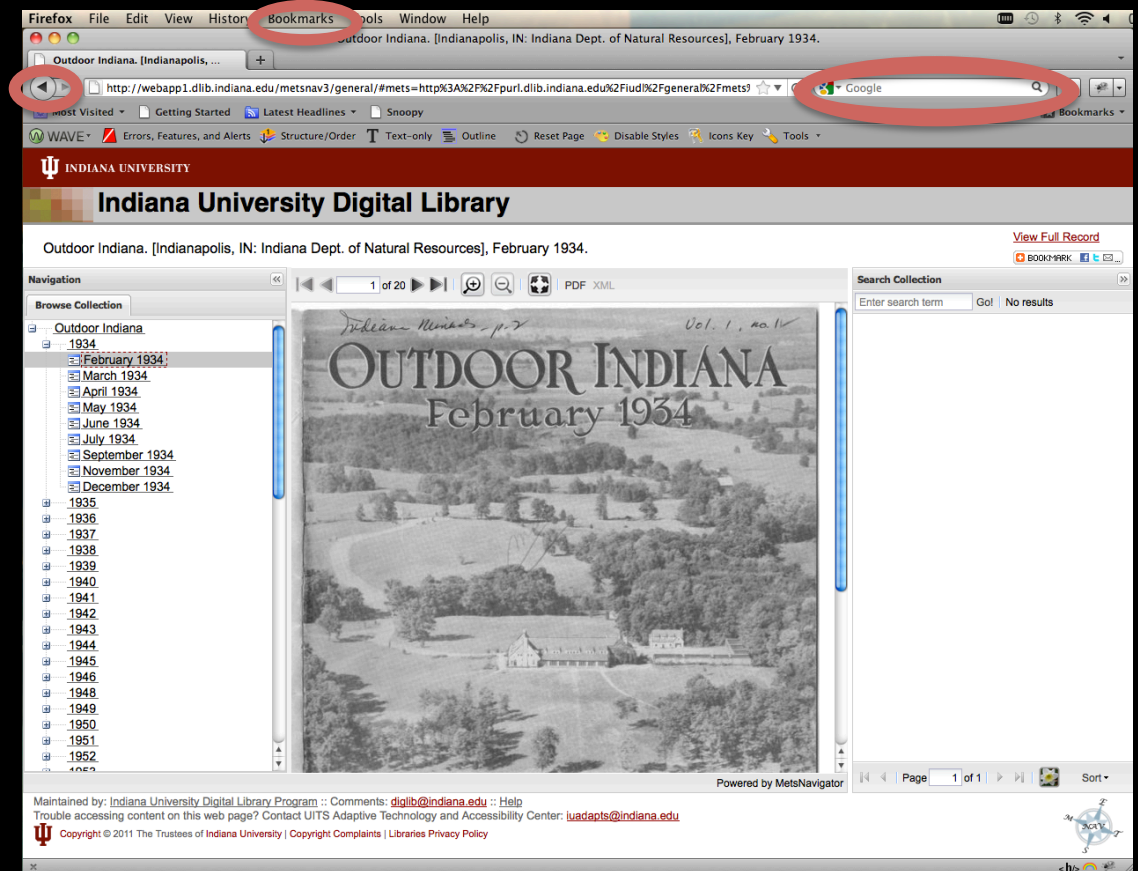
Firefox File Edit View History Bookmarks Tools Window Help

Outdoor Indiana. [Indianapolis, IN: Indiana Dept. of Natural Resources], February 1934.

Outdoor Indiana. [Indianapolis, ...

http://webapp1.dlib.indiana.edu/metsnav3/general/#mets=http%3A%2F%2Fpurl.dlib.indiana.edu%2Fiudl%2Fgeneral%2Fmets%

Google

Most Visited Getting Started Latest Headlines Snoopy Bookmarks

WAVE Errors, Features, and Alerts Structure/Order Text-only Outline Reset Page Disable Styles Icons Key Tools

INDIANA UNIVERSITY

Indiana University Digital Library

Outdoor Indiana. [Indianapolis, IN: Indiana Dept. of Natural Resources], February 1934.

View Full Record

BOOKMARK

Navigation

Browse Collection

Outdoor Indiana
1934
February 1934
March 1934
April 1934
May 1934
June 1934
July 1934
September 1934
November 1934
December 1934
1935
1936
1937
1938
1939
1940
1941
1942
1943
1944
1945
1946
1948
1949
1950
1951
1952

1 of 20 PDF XML

Indiana Minerals p.7 Vol. 1, no. 1V

OUTDOOR INDIANA
February 1934

Powered by MetsNavigator

Search Collection

Enter search term Go! No results

Page 1 of 1 Sort

Maintained by: Indiana University Digital Library Program :: Comments: diglib@indiana.edu :: Help
Trouble accessing content on this web page? Contact UITS Adaptive Technology and Accessibility Center: iuadapts@indiana.edu
Copyright © 2011 The Trustees of Indiana University | Copyright Complaints | Libraries Privacy Policy